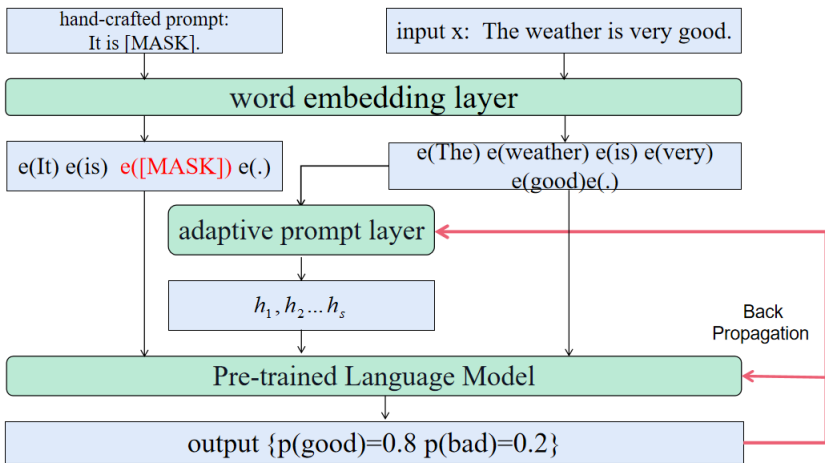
hand-crafted prompt:
It is [MASK].

input x: The weather is very good.

word embedding layer

e(It) e(is) e([MASK]) e(.)

e(The) e(weather) e(is) e(very) e(good)e(.)

adaptive prompt layer

$h_1, h_2 \ldots h_s$

Back Propagation

Pre-trained Language Model

output {p(good)=0.8 p(bad)=0.2}